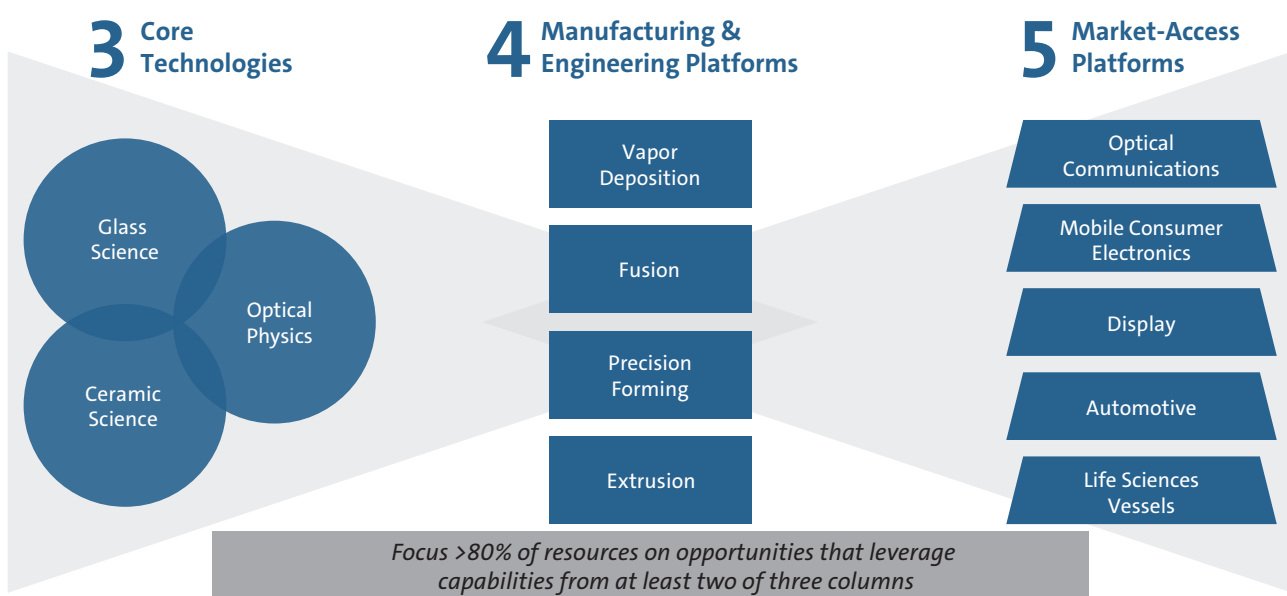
3 Core Technologies

Glass Science

Optical Physics

Ceramic Science

4 Manufacturing & Engineering Platforms

Vapor Deposition

Fusion

Precision Forming

Extrusion

5 Market-Access Platforms

Optical Communications

Mobile Consumer Electronics

Display

Automotive

Life Sciences Vessels

Focus >80% of resources on opportunities that leverage capabilities from at least two of three columns